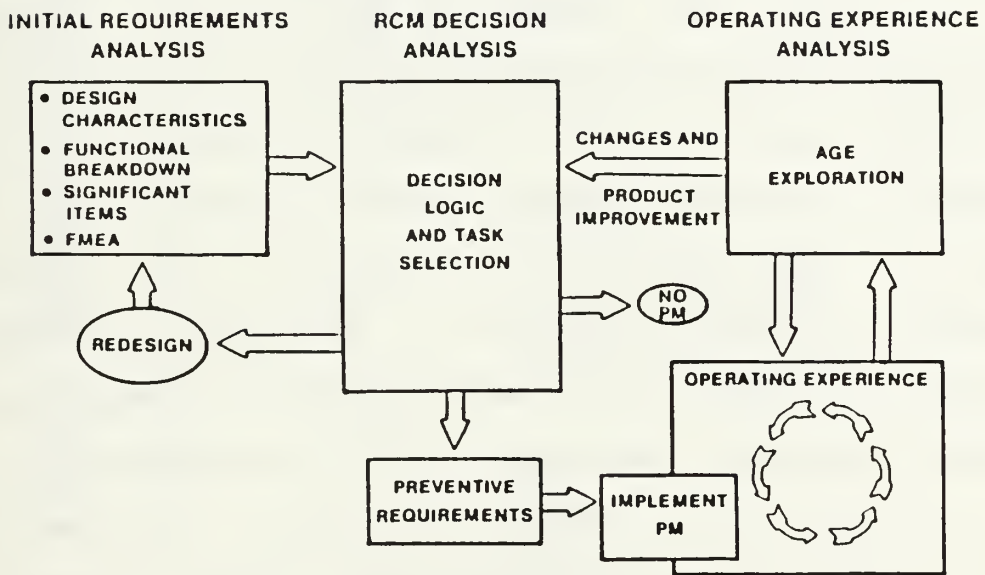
INITIAL REQUIREMENTS ANALYSIS

RCM DECISION ANALYSIS

OPERATING EXPERIENCE ANALYSIS

• DESIGN CHARACTERISTICS
• FUNCTIONAL BREAKDOWN
• SIGNIFICANT ITEMS
• FMEA

DECISION LOGIC AND TASK SELECTION

CHANGES AND

PRODUCT IMPROVEMENT

AGE EXPLORATION

NO PM

REDESIGN

OPERATING EXPERIENCE

PREVENTIVE REQUIREMENTS

IMPLEMENT PM